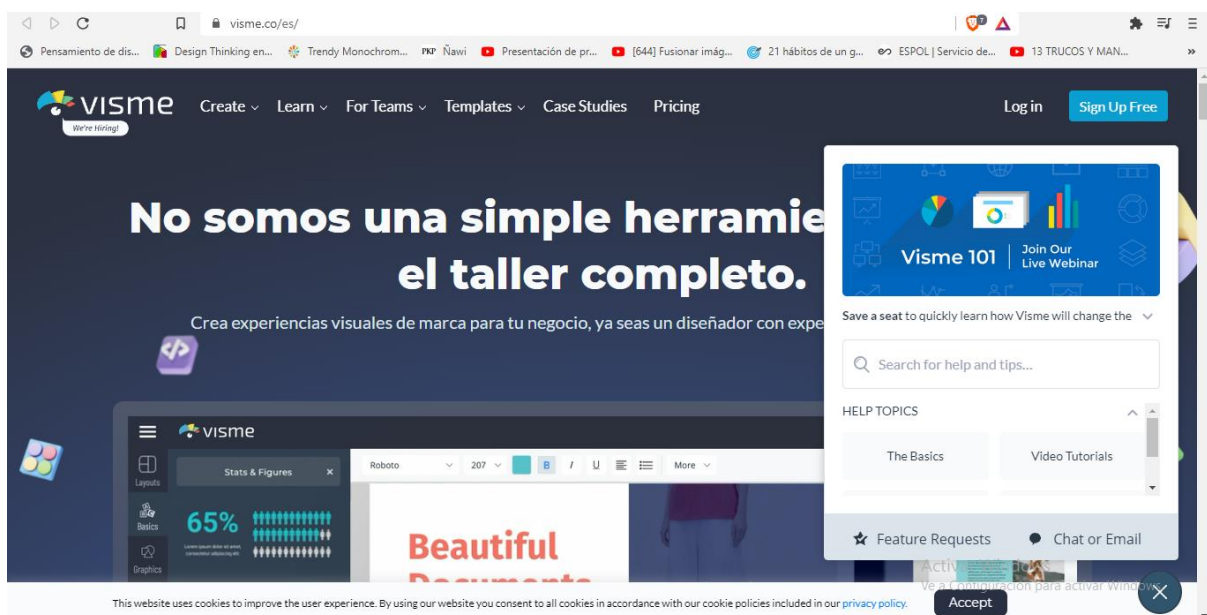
visme.co/es/

Pensamiento de dis... Design Thinking en... Trendy Monochrom... PKP Ñawi Presentación de pr... [644] Fusionar imág... 21 hábitos de un g... ESPOL | Servicio de... 13 TRUCOS Y MAN...

visme We're Hiring! Create Learn For Teams Templates Case Studies Pricing Log in Sign Up Free

No somos una simple herramie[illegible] el taller completo.

Crea experiencias visuales de marca para tu negocio, ya seas un diseñador con expe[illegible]

visme
Layouts
Basics
Graphics
Stats & Figures
65%
Roboto 207 B I U More
Beautiful
Documents

Visme 101 Join Our Live Webinar

Save a seat to quickly learn how Visme will change the

Search for help and tips...

HELP TOPICS

The Basics
Video Tutorials

Feature Requests
Chat or Email

Activar Windows
Ve a Configuración para activar Windows.

This website uses cookies to improve the user experience. By using our website you consent to all cookies in accordance with our cookie policies included in our privacy policy.
Accept